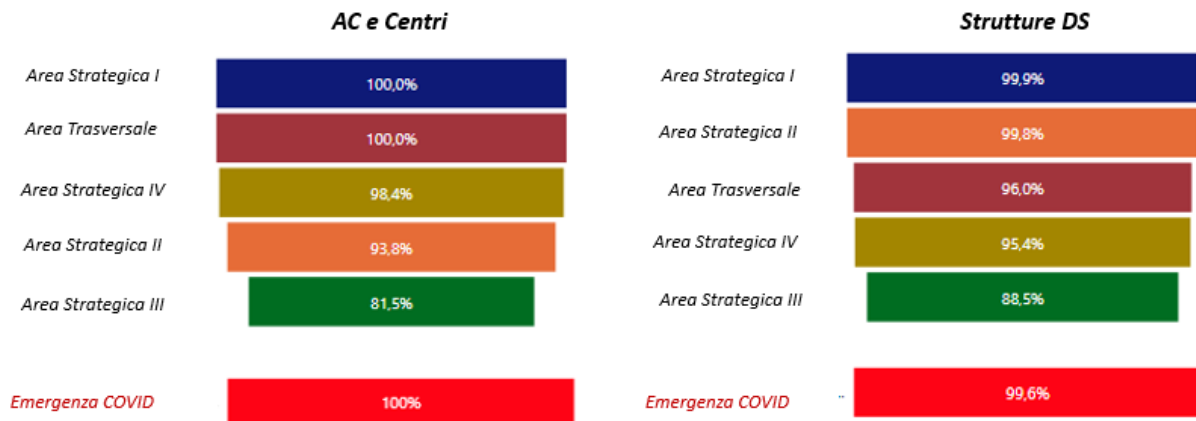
AC e Centri

Area Strategica I 100,0%
Area Trasversale 100,0%
Area Strategica IV 98,4%
Area Strategica II 93,8%
Area Strategica III 81,5%

Emergenza COVID 100%

Strutture DS

Area Strategica I 99,9%
Area Strategica II 99,8%
Area Trasversale 96,0%
Area Strategica IV 95,4%
Area Strategica III 88,5%

Emergenza COVID 99,6%